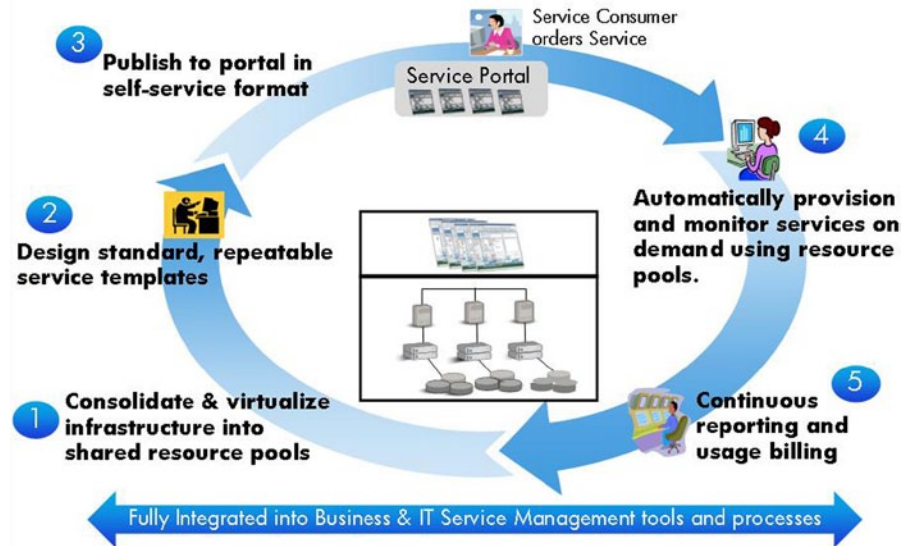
Service Consumer orders Service

3 Publish to portal in self-service format

Service Portal

4 Automatically provision and monitor services on demand using resource pools.

2 Design standard, repeatable service templates

1 Consolidate & virtualize infrastructure into shared resource pools

5 Continuous reporting and usage billing

Fully Integrated into Business & IT Service Management tools and processes